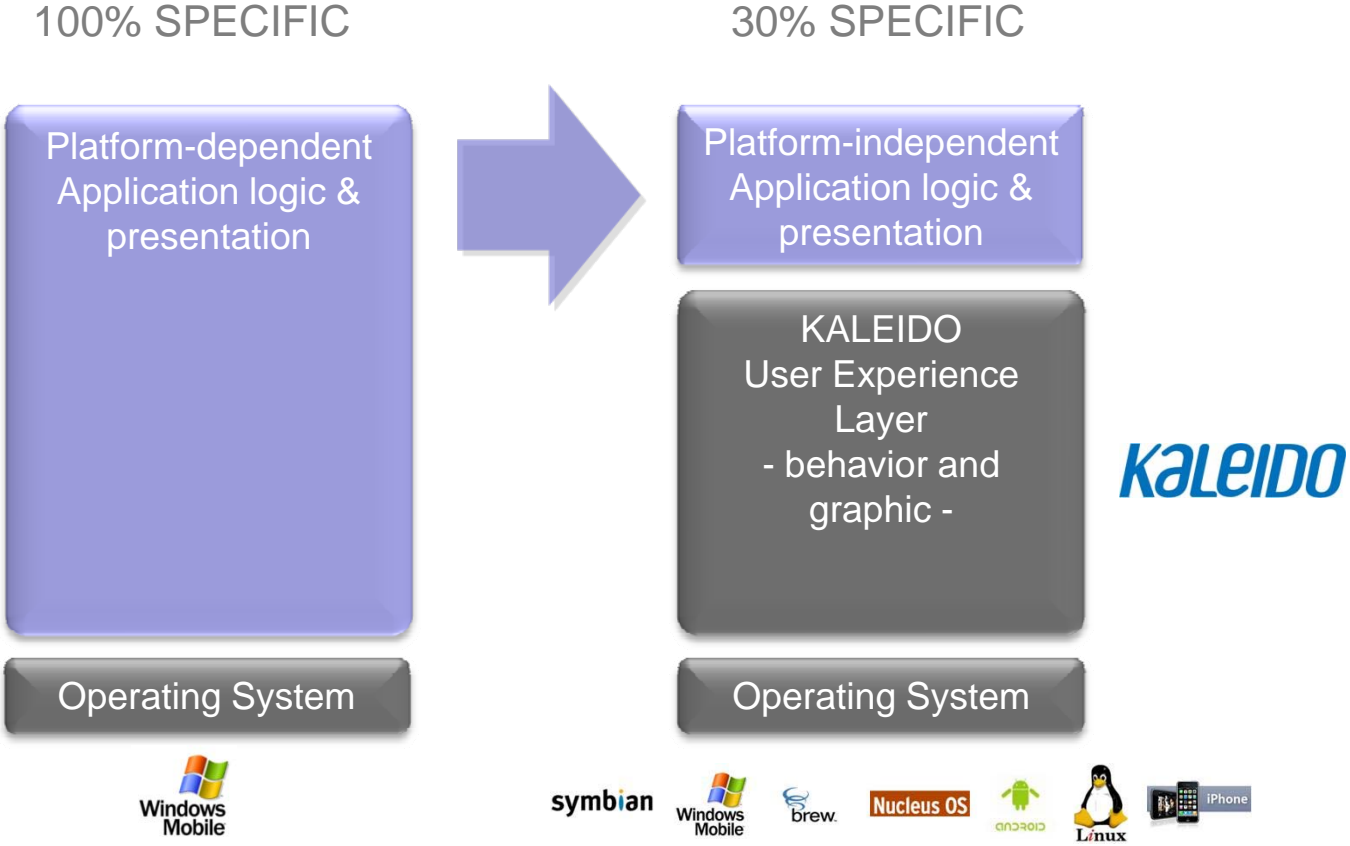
100% SPECIFIC

30% SPECIFIC

Platform-dependent Application logic & presentation

Platform-independent Application logic & presentation

KALEIDO
User Experience Layer
- behavior and graphic -

KALEIDO

Operating System

Operating System

Windows Mobile

symbian

Windows Mobile

brew

Nucleus OS

ANDROID

Linux

iPhone